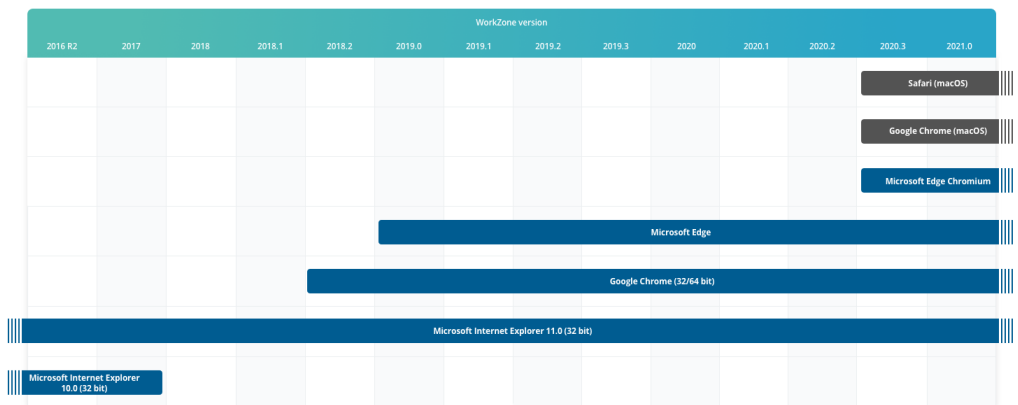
WorkZone version

| 2016 R2 | 2017 | 2018 | 2018.1 | 2018.2 | 2019.0 | 2019.1 | 2019.2 | 2019.3 | 2020 | 2020.1 | 2020.2 | 2020.3 | 2021.0 |
|---|---|---|---|---|---|---|---|---|---|---|---|---|---|

Safari (macOS)

Google Chrome (macOS)

Microsoft Edge Chromium

Microsoft Edge

Google Chrome (32/64 bit)

Microsoft Internet Explorer 11.0 (32 bit)

Microsoft Internet Explorer 10.0 (32 bit)